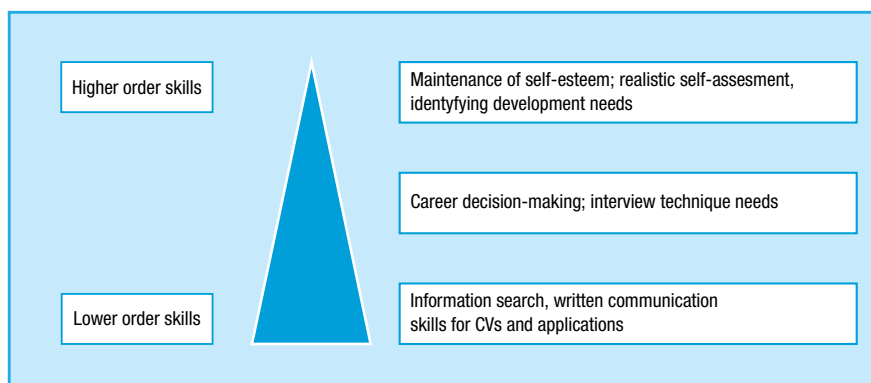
Higher order skills

Lower order skills

Maintenance of self-esteem; realistic self-assesment, identyfying development needs

Career decision-making; interview technique needs

Information search, written communication skills for CVs and applications